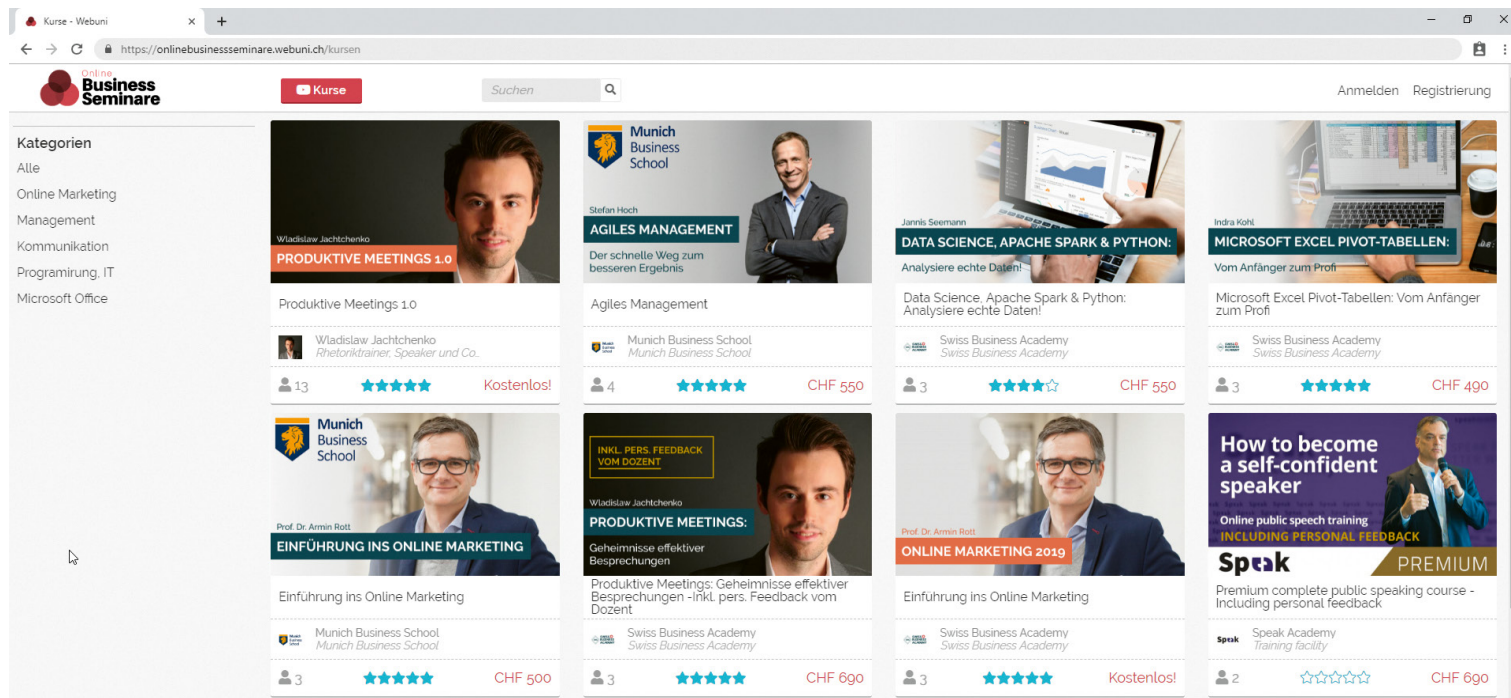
Kurse - Webuni

https://onlinebusinessseminare.webuni.ch/kursen

Online Business Seminare

Kurse

Suchen

Anmelden Registrierung

Kategorien
Alle
Online Marketing
Management
Kommunikation
Programirung, IT
Microsoft Office

Wladislaw Jachtchenko
PRODUKTIVE MEETINGS 1.0
Produktive Meetings 1.0
Wladislaw Jachtchenko
Rhetoriktrainer, Speaker und Co..
13 Kostenlos!

Munich Business School
Stefan Hoch
AGILES MANAGEMENT
Der schnelle Weg zum besseren Ergebnis
Agiles Management
Munich Business School
Munich Business School
4 CHF 550

Jannis Seemann
DATA SCIENCE, APACHE SPARK & PYTHON:
Analysiere echte Daten!
Data Science, Apache Spark & Python: Analysiere echte Daten!
Swiss Business Academy
Swiss Business Academy
3 CHF 550

Indra Kohl
MICROSOFT EXCEL PIVOT-TABELLEN:
Vom Anfänger zum Profi
Microsoft Excel Pivot-Tabellen: Vom Anfänger zum Profi
Swiss Business Academy
Swiss Business Academy
3 CHF 490

Munich Business School
Prof. Dr. Armin Rott
EINFÜHRUNG INS ONLINE MARKETING
Einführung ins Online Marketing
Munich Business School
Munich Business School
3 CHF 500

INKL. PERS. FEEDBACK VOM DOZENT
Wladislaw Jachtchenko
PRODUKTIVE MEETINGS:
Geheimnisse effektiver Besprechungen
Produktive Meetings: Geheimnisse effektiver Besprechungen -Inkl. pers. Feedback vom Dozent
Swiss Business Academy
Swiss Business Academy
3 CHF 690

Prof. Dr. Armin Rott
ONLINE MARKETING 2019
Einführung ins Online Marketing
Swiss Business Academy
Swiss Business Academy
3 Kostenlos!

How to become a self-confident speaker
Online public speech training
INCLUDING PERSONAL FEEDBACK
Speak PREMIUM
Premium complete public speaking course - Including personal feedback
Speak Academy
Training facility
2 CHF 690